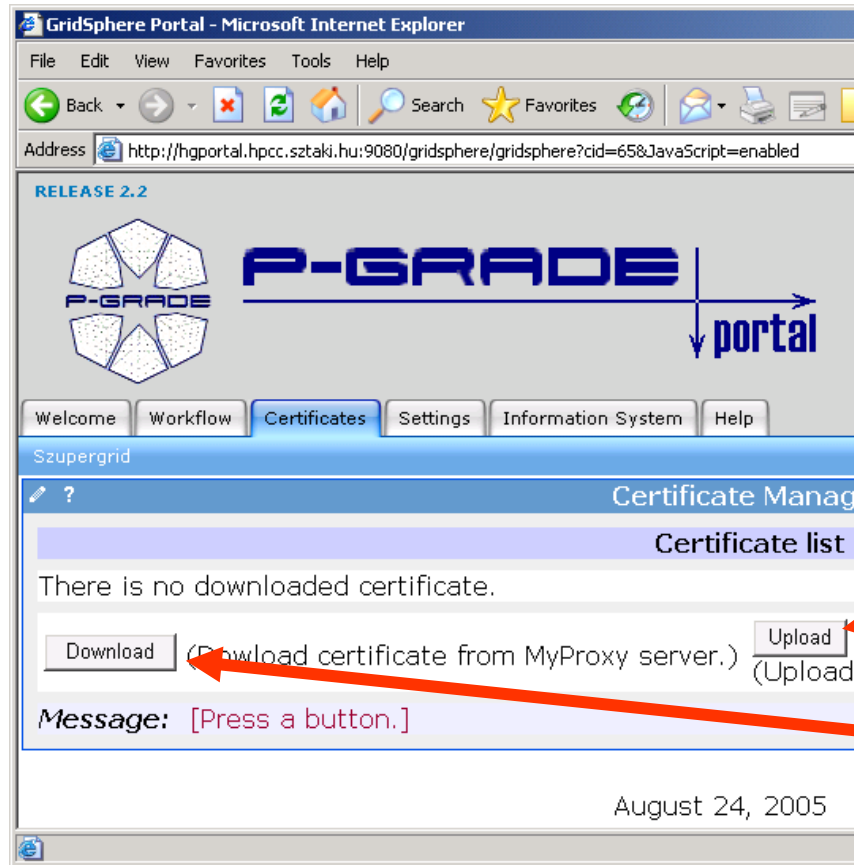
GridSphere Portal - Microsoft Internet Explorer

File Edit View Favorites Tools Help

Back Search Favorites

Address http://hgportal.hpcc.sztaki.hu:9080/gridsphere/gridsphere?cid=65&JavaScript=enabled

RELEASE 2.2

P-GRADE

P-GRADE

portal

Welcome Workflow Certificates Settings Information System Help

Szupergrid

Certificate Manag

Certificate list

There is no downloaded certificate.

Download (Dowload certificate from MyProxy server.) Upload (Upload

Message: [Press a button.]

August 24, 2005